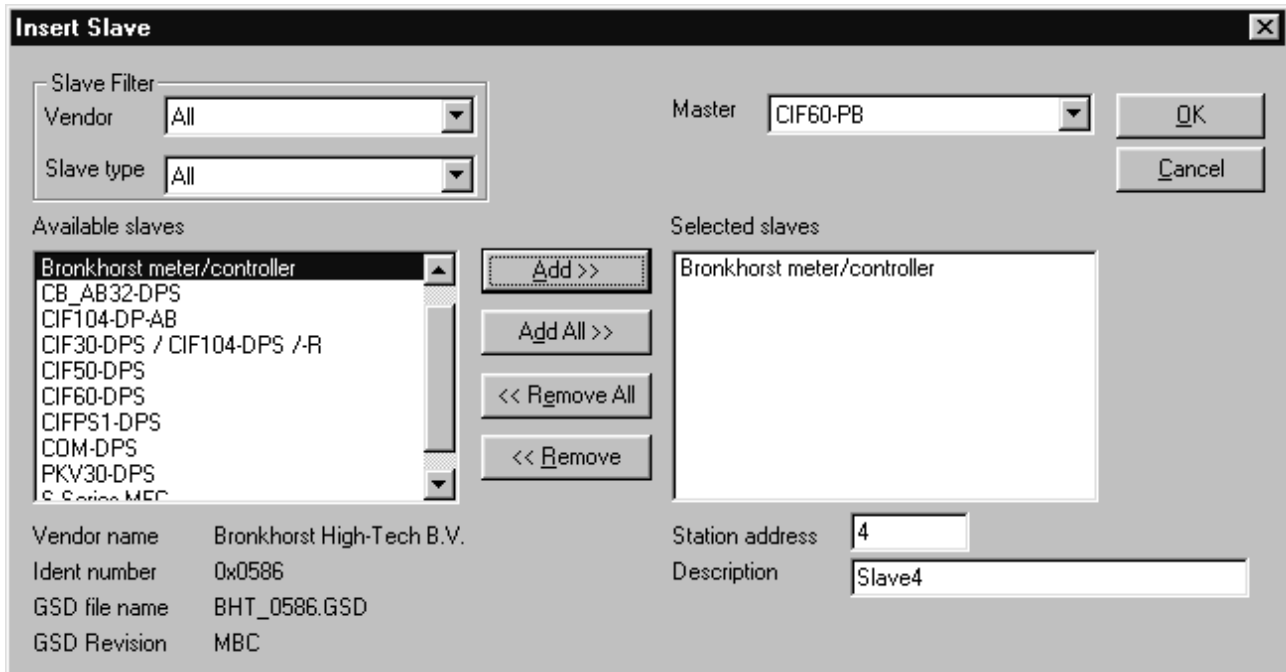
Insert Slave

Slave Filter
Vendor All
Slave type All

Master CIF60-PB

OK
Cancel

Available slaves
Bronkhorst meter/controller
CB_AB32-DPS
CIF104-DP-AB
CIF30-DPS / CIF104-DPS /-R
CIF50-DPS
CIF60-DPS
CIFPS1-DPS
COM-DPS
PKV30-DPS
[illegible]

Add >>
Add All >>
<< Remove All
<< Remove

Selected slaves
Bronkhorst meter/controller

Vendor name Bronkhorst High-Tech B.V.
Ident number 0x0586
GSD file name BHT_0586.GSD
GSD Revision MBC

Station address 4
Description Slave4